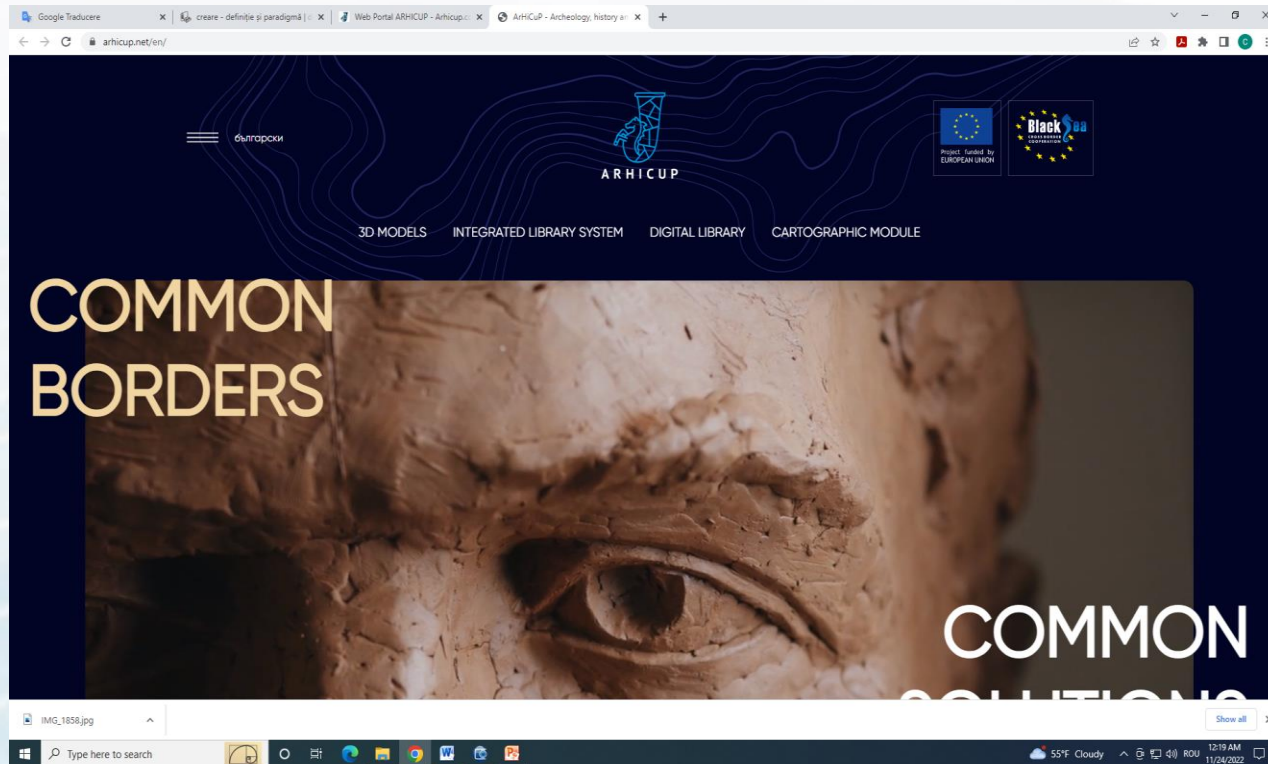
Google Traducere
creare - definiție și paradigmă | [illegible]
Web Portal ARHICUP - Arhicup.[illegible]
ArHiCuP - Archeology, history a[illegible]

arhicup.net/en/

български

ARHICUP

Project funded by EUROPEAN UNION

Black Sea CROSS BORDER COOPERATION

3D MODELS INTEGRATED LIBRARY SYSTEM DIGITAL LIBRARY CARTOGRAPHIC MODULE

COMMON BORDERS

COMMON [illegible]

IMG_1858.jpg

Show all

Type here to search

55°F Cloudy ROU 12:19 AM 11/24/2022